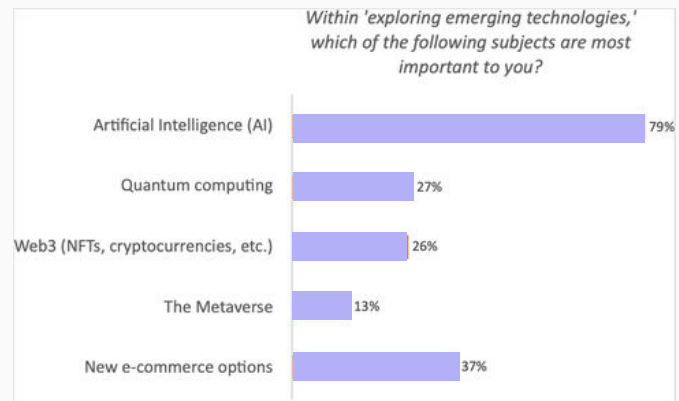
Within 'exploring emerging technologies,' which of the following subjects are most important to you?

Artificial Intelligence (AI) 79%

Quantum computing 27%

Web3 (NFTs, cryptocurrencies, etc.) 26%

The Metaverse 13%

New e-commerce options 37%